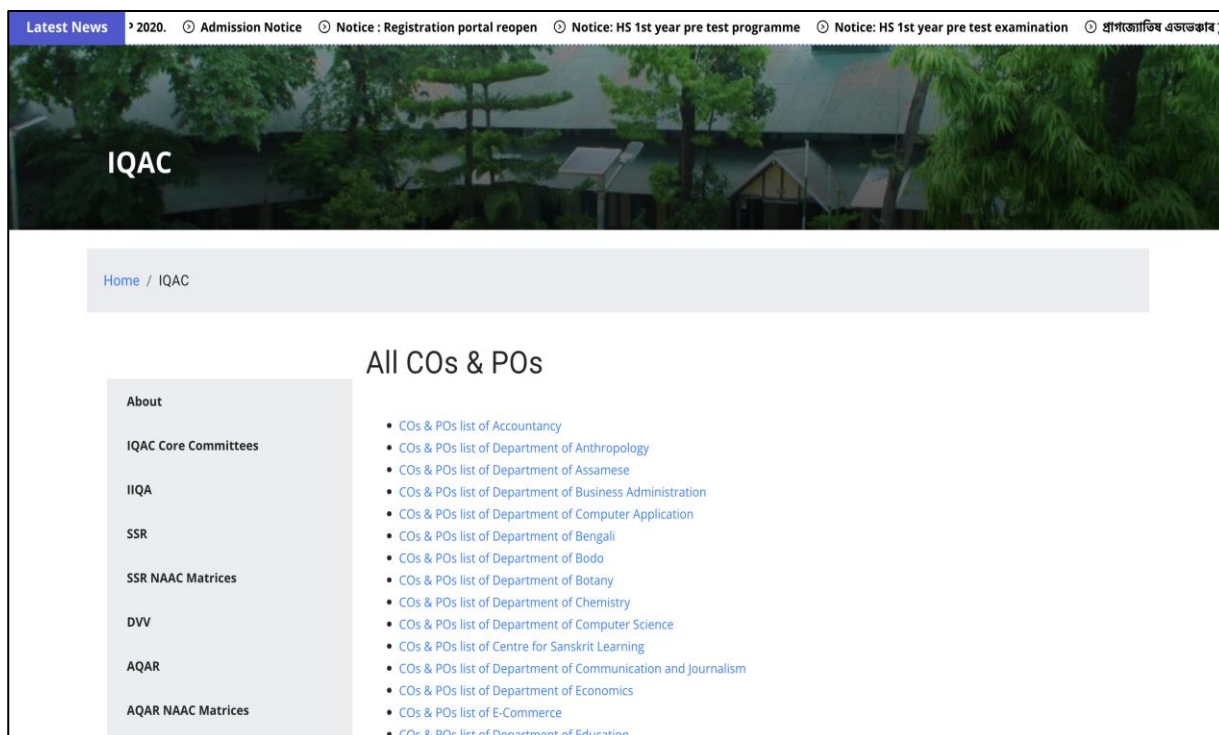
Latest News 2020. Admission Notice Notice : Registration portal reopen Notice: HS 1st year pre test programme Notice: HS 1st year pre test examination প্ৰাগজ্যোতিষ এডভেঞ্চাৰ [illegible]

IQAC

Home / IQAC

All COs & POs

About

IQAC Core Committees

IIQA

SSR

SSR NAAC Matrices

DVV

AQAR

AQAR NAAC Matrices

- COs & POs list of Accountancy
- COs & POs list of Department of Anthropology
- COs & POs list of Department of Assamese
- COs & POs list of Department of Business Administration
- COs & POs list of Department of Computer Application
- COs & POs list of Department of Bengali
- COs & POs list of Department of Bodo
- COs & POs list of Department of Botany
- COs & POs list of Department of Chemistry
- COs & POs list of Department of Computer Science
- COs & POs list of Centre for Sanskrit Learning
- COs & POs list of Department of Communication and Journalism
- COs & POs list of Department of Economics
- COs & POs list of E-Commerce
- COs & POs list of Department of Education